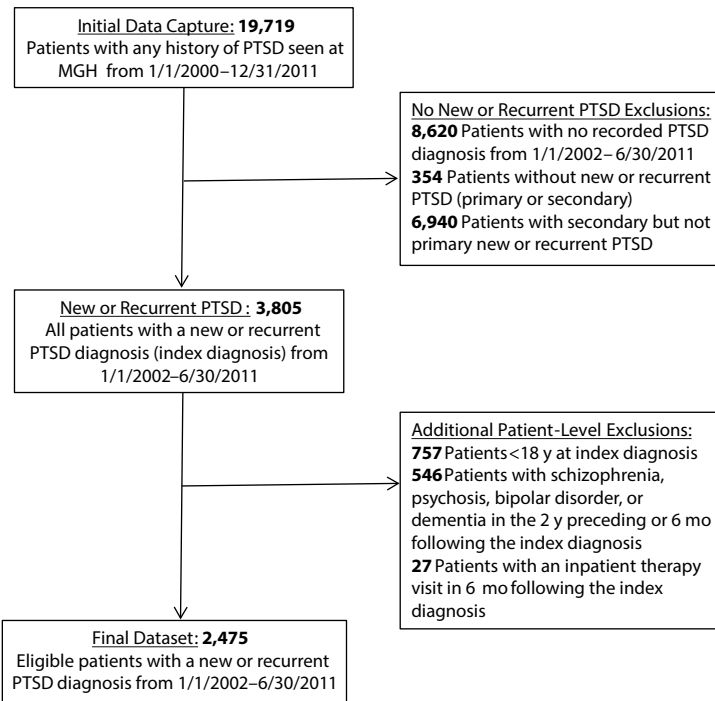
Initial Data Capture: **19,719**
Patients with any history of PTSD seen at MGH from 1/1/2000–12/31/2011

No New or Recurrent PTSD Exclusions:
**8,620** Patients with no recorded PTSD diagnosis from 1/1/2002– 6/30/2011
**354** Patients without new or recurrent PTSD (primary or secondary)
**6,940** Patients with secondary but not primary new or recurrent PTSD

New or Recurrent PTSD : **3,805**
All patients with a new or recurrent PTSD diagnosis (index diagnosis) from 1/1/2002–6/30/2011

Additional Patient-Level Exclusions:
**757** Patients <18 y at index diagnosis
**546** Patients with schizophrenia, psychosis, bipolar disorder, or dementia in the 2 y preceding or 6 mo following the index diagnosis
**27** Patients with an inpatient therapy visit in 6 mo following the index diagnosis

Final Dataset: **2,475**
Eligible patients with a new or recurrent PTSD diagnosis from 1/1/2002–6/30/2011